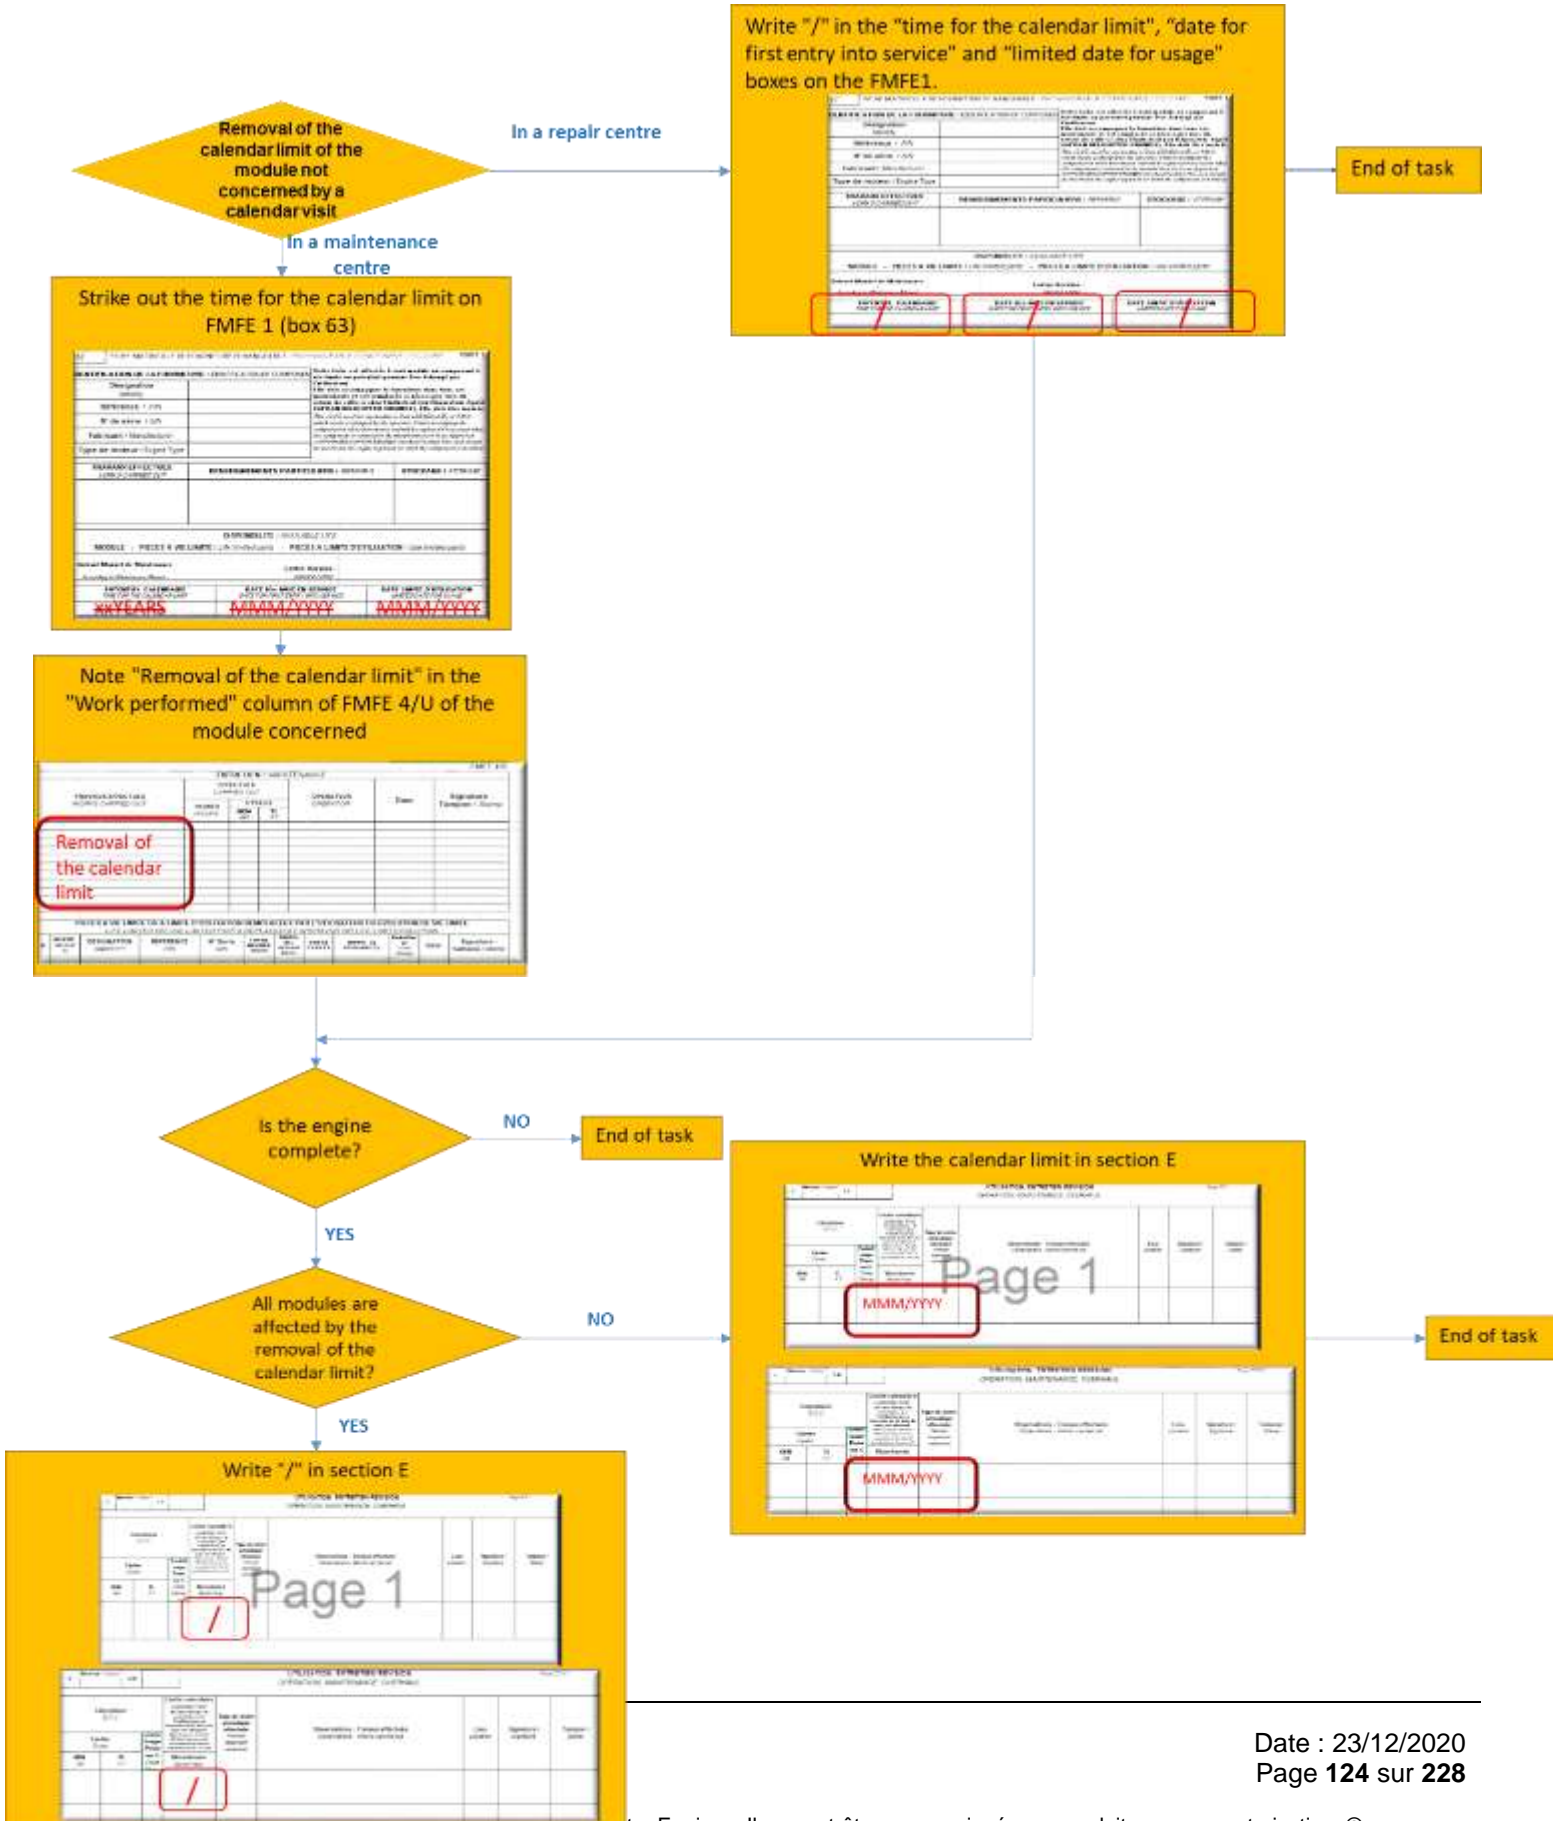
Removal of the calendar limit of the module not concerned by a calendar visit

In a repair centre

Write "/" in the "time for the calendar limit", "date for first entry into service" and "limited date for usage" boxes on the FMFE1.

/ / /

End of task

In a maintenance centre

Strike out the time for the calendar limit on FMFE 1 (box 63)

xxYEARS MMM/YYYY MMM/YYYY

Note "Removal of the calendar limit" in the "Work performed" column of FMFE 4/U of the module concerned

Removal of the calendar limit

Is the engine complete?

NO

End of task

YES

All modules are affected by the removal of the calendar limit?

NO

Write the calendar limit in section E

Page 1

MMM/YYYY

MMM/YYYY

End of task

YES

Write "/" in section E

Page 1

/

/

Date : 23/12/2020
Page **124** sur **228**

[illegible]